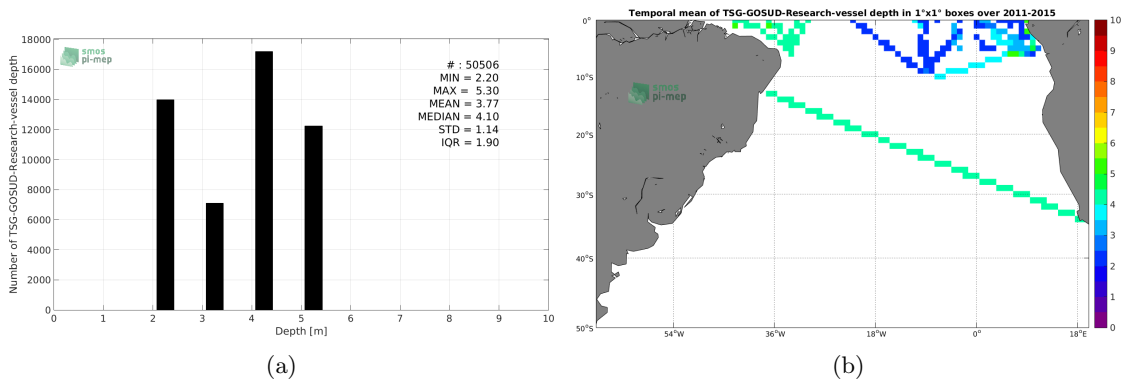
smos pi-mep

Number of TSG-GOSUD-Research-vessel depth

18000
16000
14000
12000
10000
8000
6000
4000
2000
0

# : 50506
MIN = 2.20
MAX = 5.30
MEAN = 3.77
MEDIAN = 4.10
STD = 1.14
IQR = 1.90

0 1 2 3 4 5 6 7 8 9 10
Depth [m]

(a)

Temporal mean of TSG-GOSUD-Research-vessel depth in 1°x1° boxes over 2011-2015

smos pi-mep

0°
10°S
20°S
30°S
40°S
50°S

54°W 36°W 18°W 0° 18°E

10
9
8
7
6
5
4
3
2
1
0

(b)